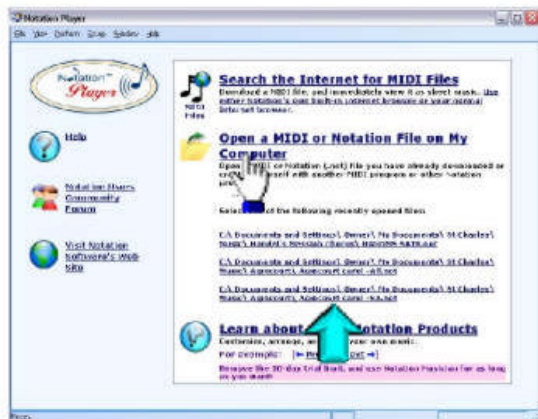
Notation Player

File View Options Setup Window Help

Notation Player

Help

Notation Users Community Forum

Visit Notation Software's Web Site

MIDI Files

Search the Internet for MIDI Files

Download a MIDI file, and immediately view it as sheet music. Use either Notation's own built-in internet browser or your normal Internet browser.

Open a MIDI or Notation File on My Computer

Open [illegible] or Notation (.not) file you have already downloaded or cre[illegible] self with another MIDI program or other Notation pro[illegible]

Selec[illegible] of the following recently opened files:

C:\Documents and Settings\Owner\My Documents\St Charles\Music\Handel's Messiah Chorus\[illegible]

C:\Documents and Settings\Owner\My Documents\St Charles\Music\Agnecourt, Agnecourt carol -all.not

C:\Documents and Settings\Owner\My Documents\St Charles\Music\Agnecourt, Agnecourt carol -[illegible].not

Learn about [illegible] Notation Products

Customize, arrange, an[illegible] your own music.

For example: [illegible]

Browse the 30-day trial itself, and use Notation Musician for as long as you want!

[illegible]